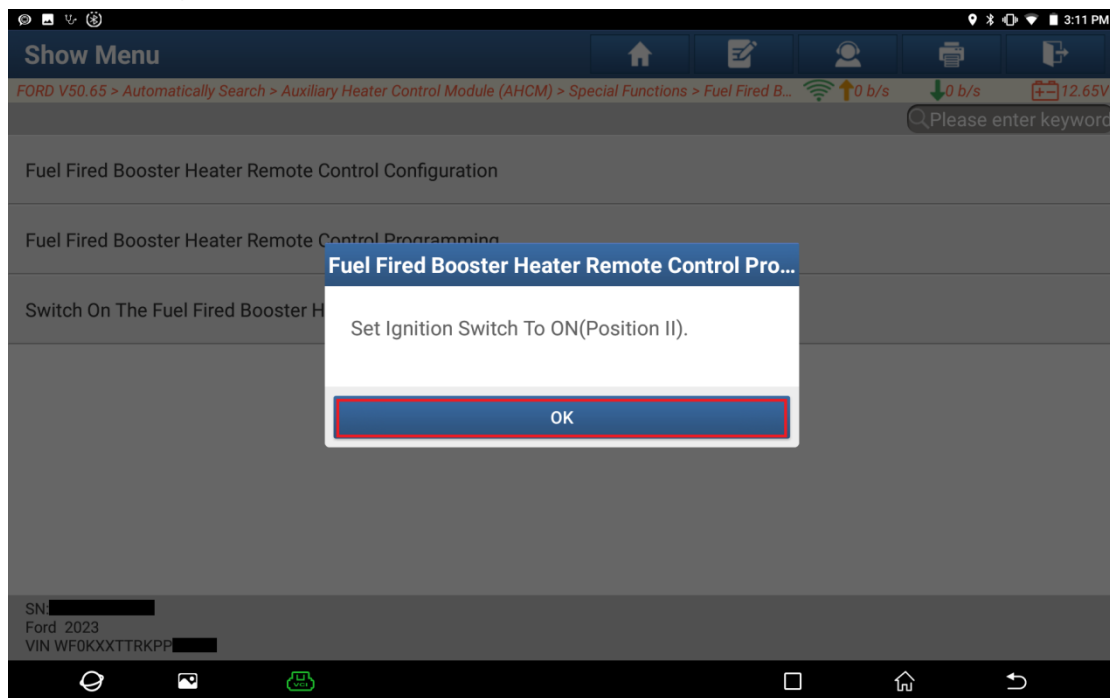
3:11 PM

Show Menu

FORD V50.65 > Automatically Search > Auxiliary Heater Control Module (AHCM) > Special Functions > Fuel Fired B... 0 b/s 0 b/s 12.65V

Please enter keyword

Fuel Fired Booster Heater Remote Control Configuration

Fuel Fired Booster Heater Remote Control Programming

Switch On The Fuel Fired Booster H

Fuel Fired Booster Heater Remote Control Pro...

Set Ignition Switch To ON(Position II).

OK

SN:
Ford 2023
VIN WF0KXXTTRKPP

VCI